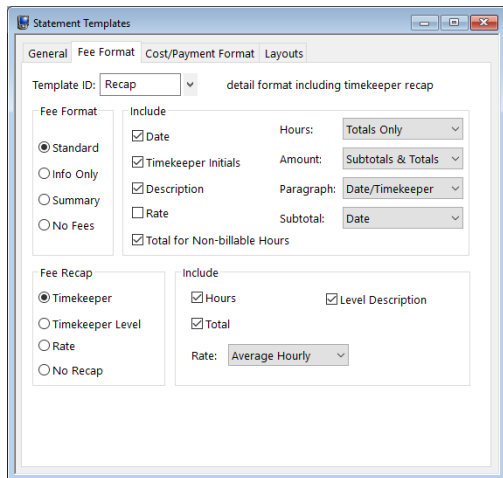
Statement Templates

General | Fee Format | Cost/Payment Format | Layouts

Template ID: Recap

detail format including timekeeper recap

Fee Format
Standard
Info Only
Summary
No Fees

Include
Date
Timekeeper Initials
Description
Rate
Total for Non-billable Hours

Hours: Totals Only
Amount: Subtotals & Totals
Paragraph: Date/Timekeeper
Subtotal: Date

Fee Recap
Timekeeper
Timekeeper Level
Rate
No Recap

Include
Hours
Level Description
Total
Rate: Average Hourly